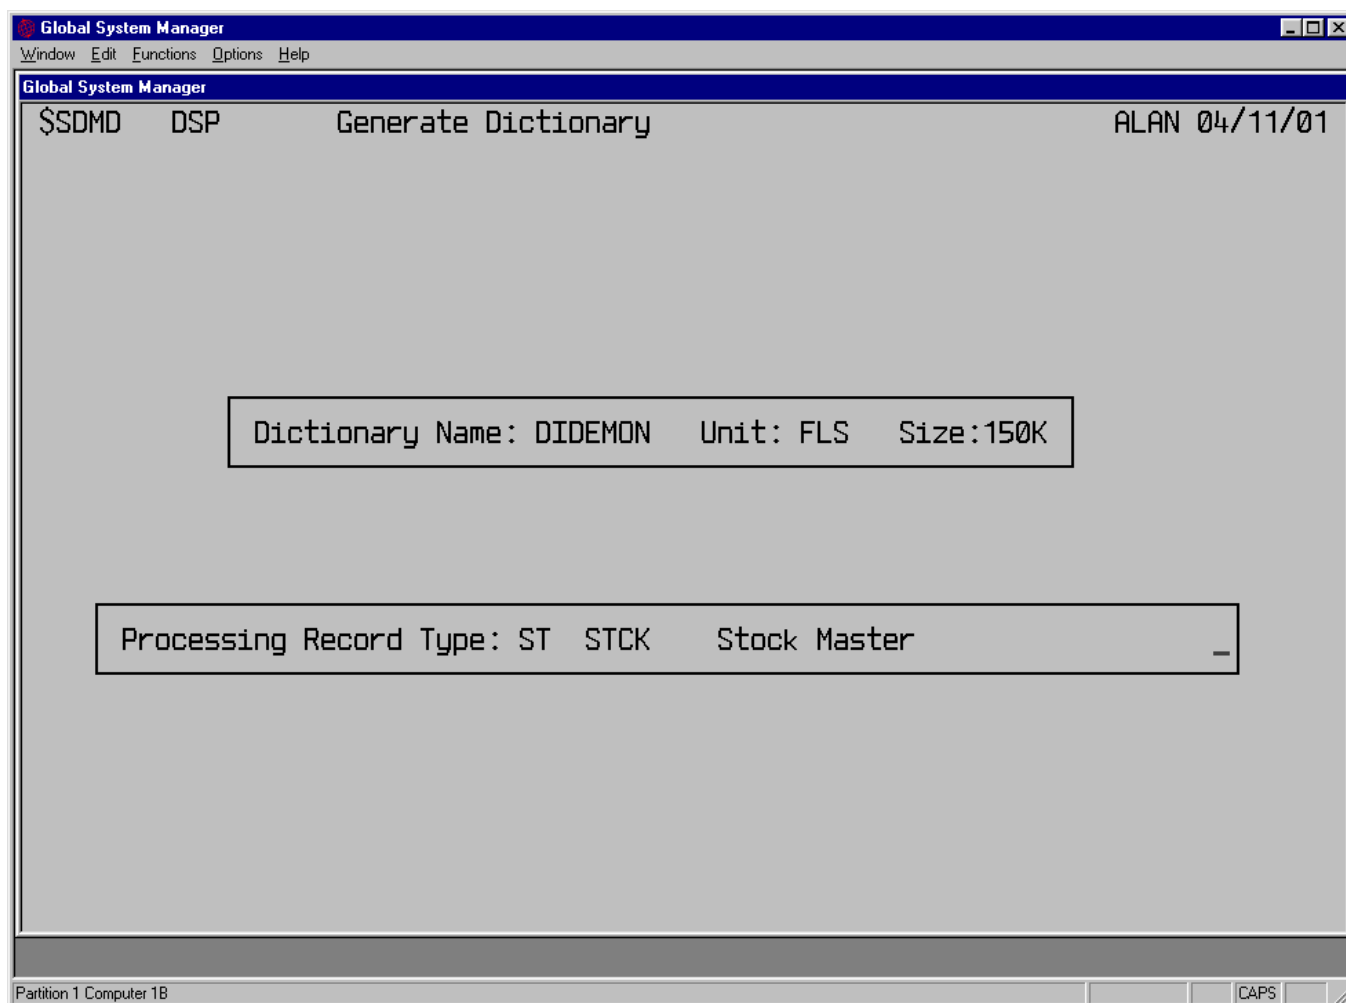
Global System Manager

Window Edit Functions Options Help

Global System Manager

$SDMD DSP Generate Dictionary ALAN 04/11/01

Dictionary Name: DIDEMON Unit: FLS Size:150K

Processing Record Type: ST STCK Stock Master

Partition 1 Computer 1B

CAPS